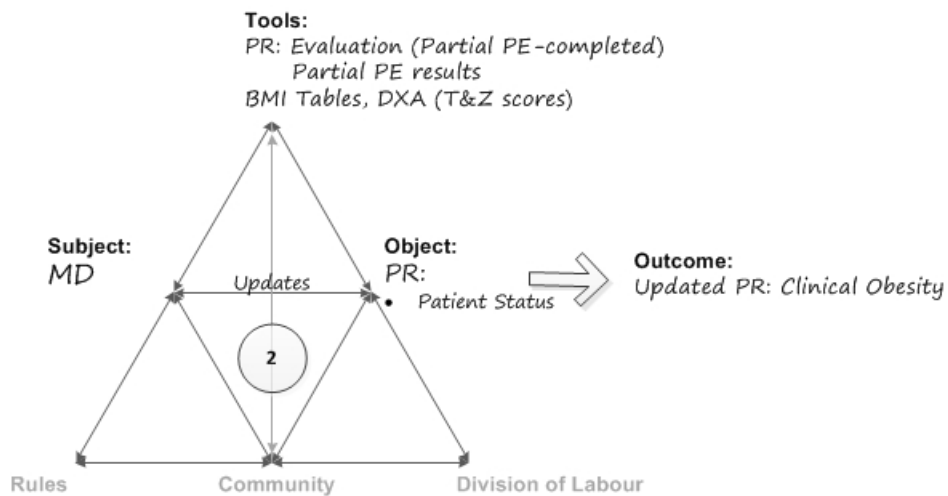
Tools:
PR: Evaluation (Partial PE-completed)
Partial PE results
BMI Tables, DXA (T&Z scores)

Subject:
MD

Updates

Object:
PR:
• Patient Status

Outcome:
Updated PR: Clinical Obesity

2

Rules

Community

Division of Labour